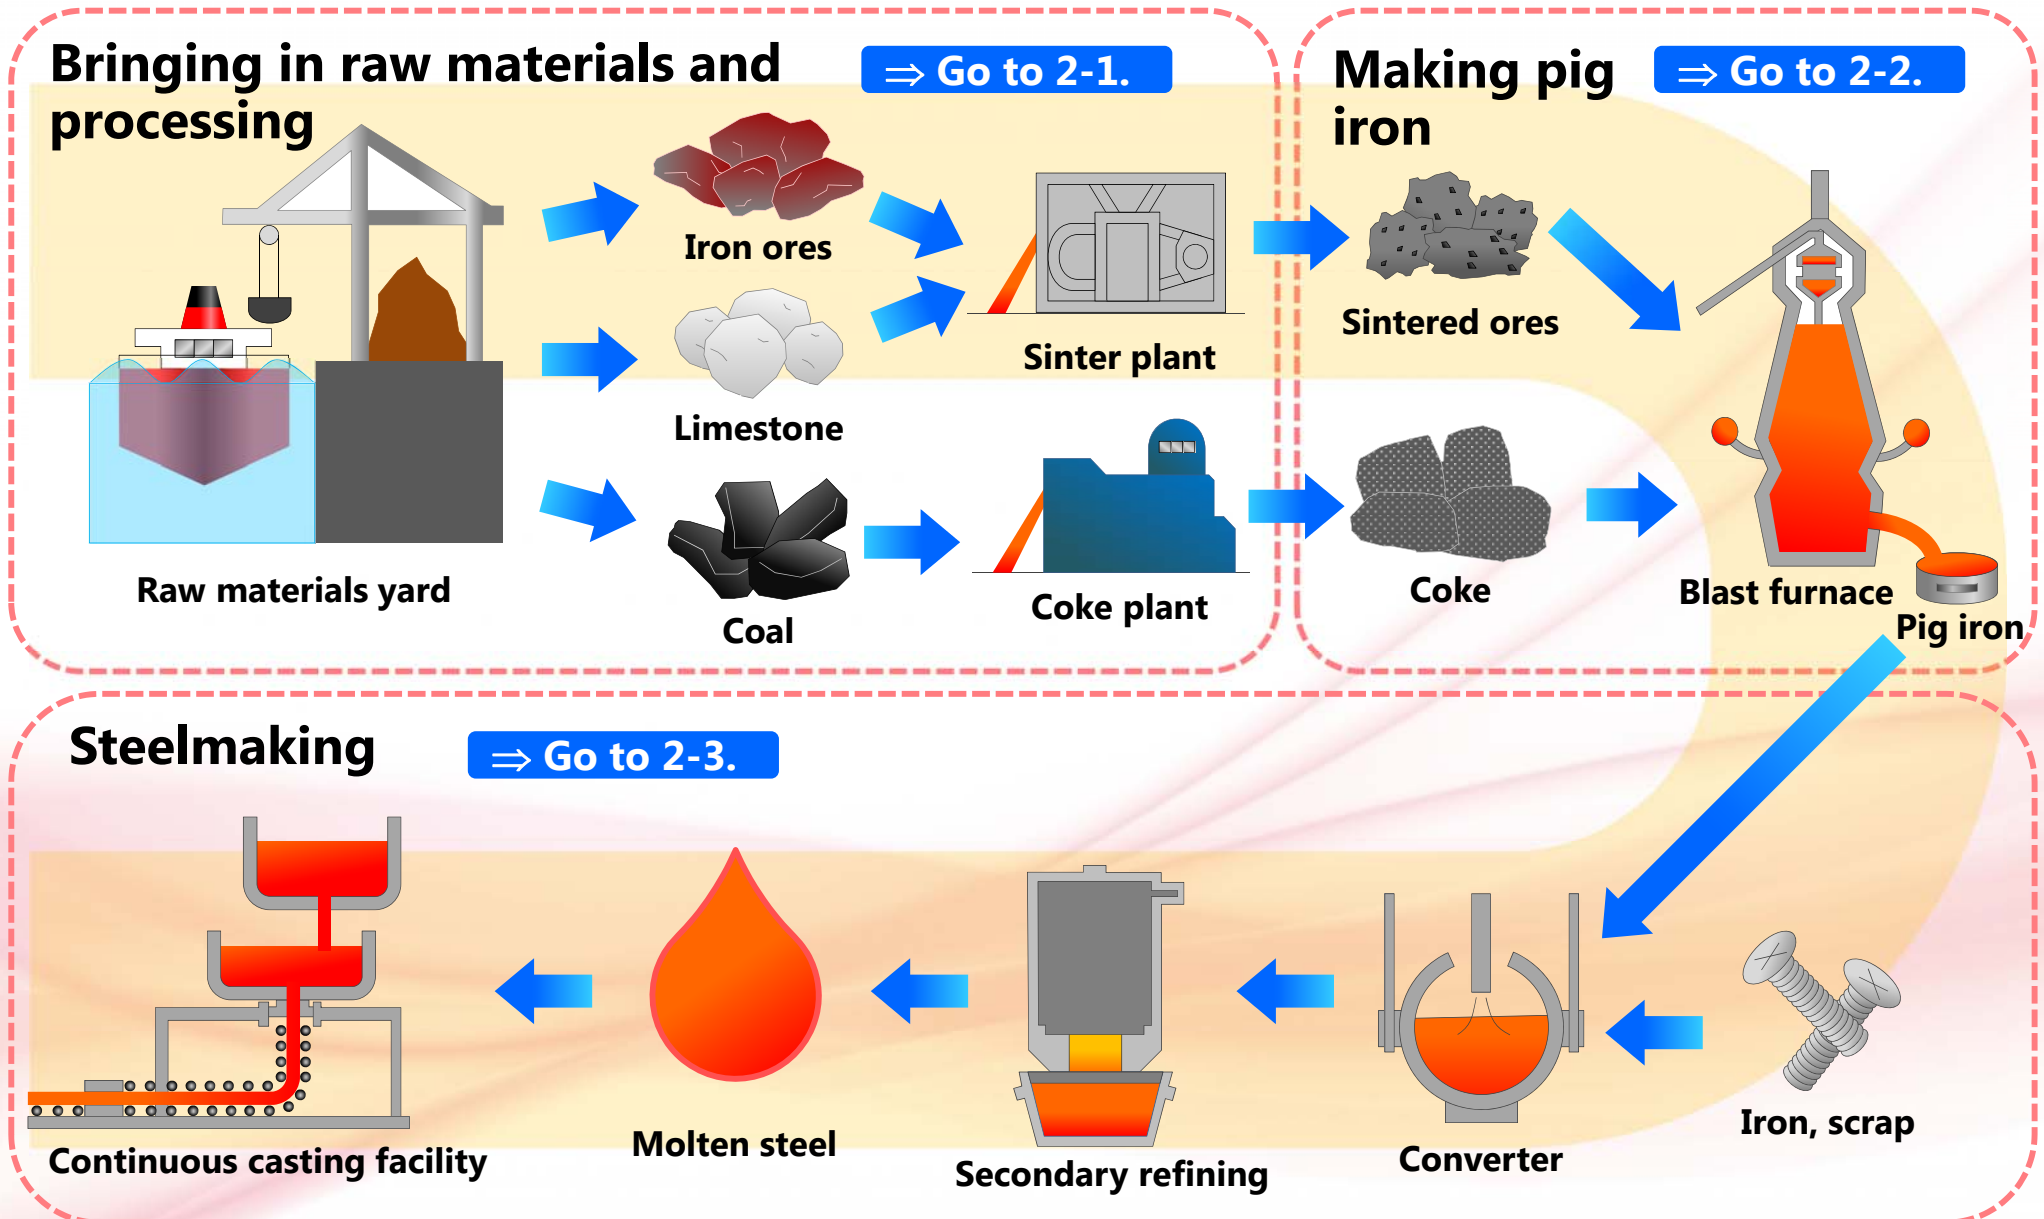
Bringing in raw materials and processing

⇒ Go to 2-1.

Iron ores

Limestone

Coal

Raw materials yard

Sinter plant

Coke plant

Making pig iron

⇒ Go to 2-2.

Sintered ores

Coke

Blast furnace

Pig iron

Steelmaking

⇒ Go to 2-3.

Continuous casting facility

Molten steel

Secondary refining

Converter

Iron, scrap